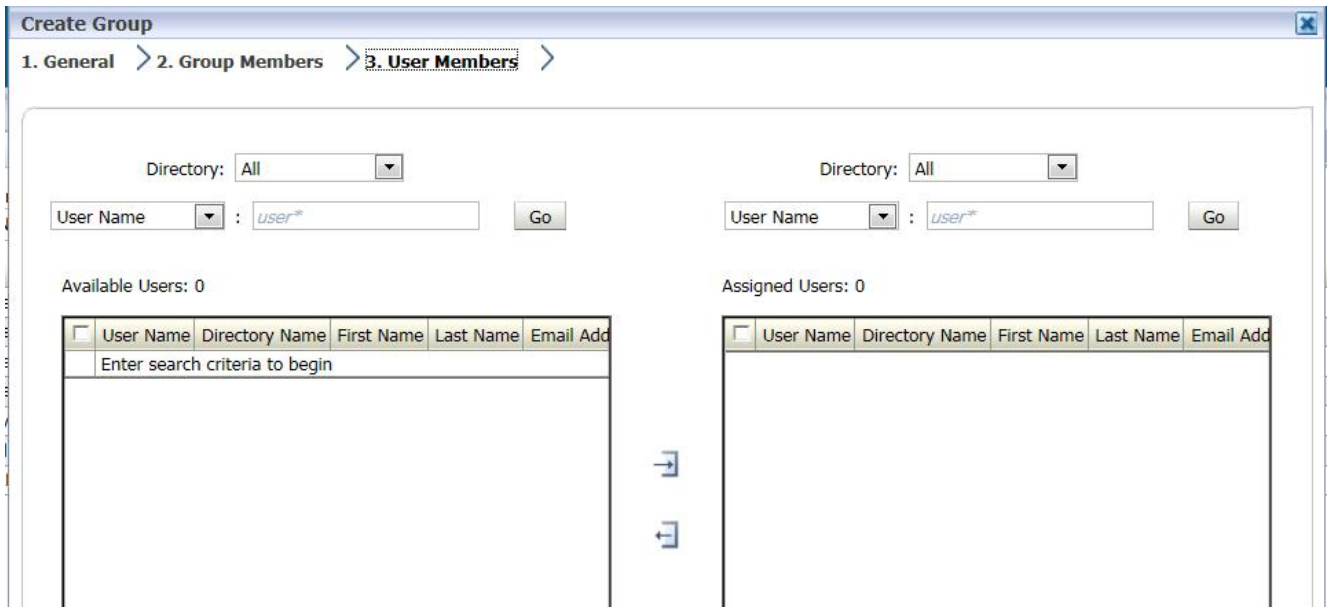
Create Group

1. General > 2. Group Members > 3. User Members >

Directory: All

User Name : user* Go

Available Users: 0

| | User Name | Directory Name | First Name | Last Name | Email Add |
|---|---|---|---|---|---|
| | Enter search criteria to begin | | | | |

Directory: All

User Name : user* Go

Assigned Users: 0

| | User Name | Directory Name | First Name | Last Name | Email Add |
|---|---|---|---|---|---|